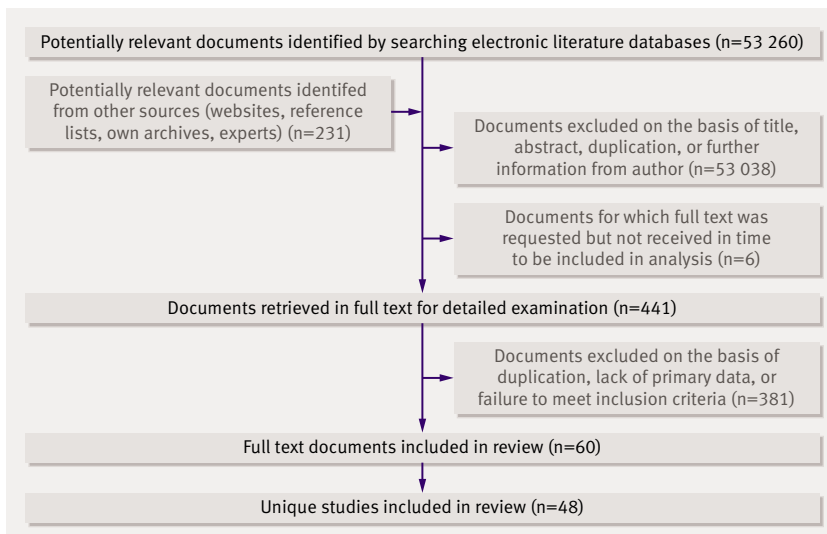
Potentially relevant documents identified by searching electronic literature databases (n=53 260)

Potentially relevant documents identifed from other sources (websites, reference lists, own archives, experts) (n=231)

Documents excluded on the basis of title, abstract, duplication, or further information from author (n=53 038)

Documents for which full text was requested but not received in time to be included in analysis (n=6)

Documents retrieved in full text for detailed examination (n=441)

Documents excluded on the basis of duplication, lack of primary data, or failure to meet inclusion criteria (n=381)

Full text documents included in review (n=60)

Unique studies included in review (n=48)